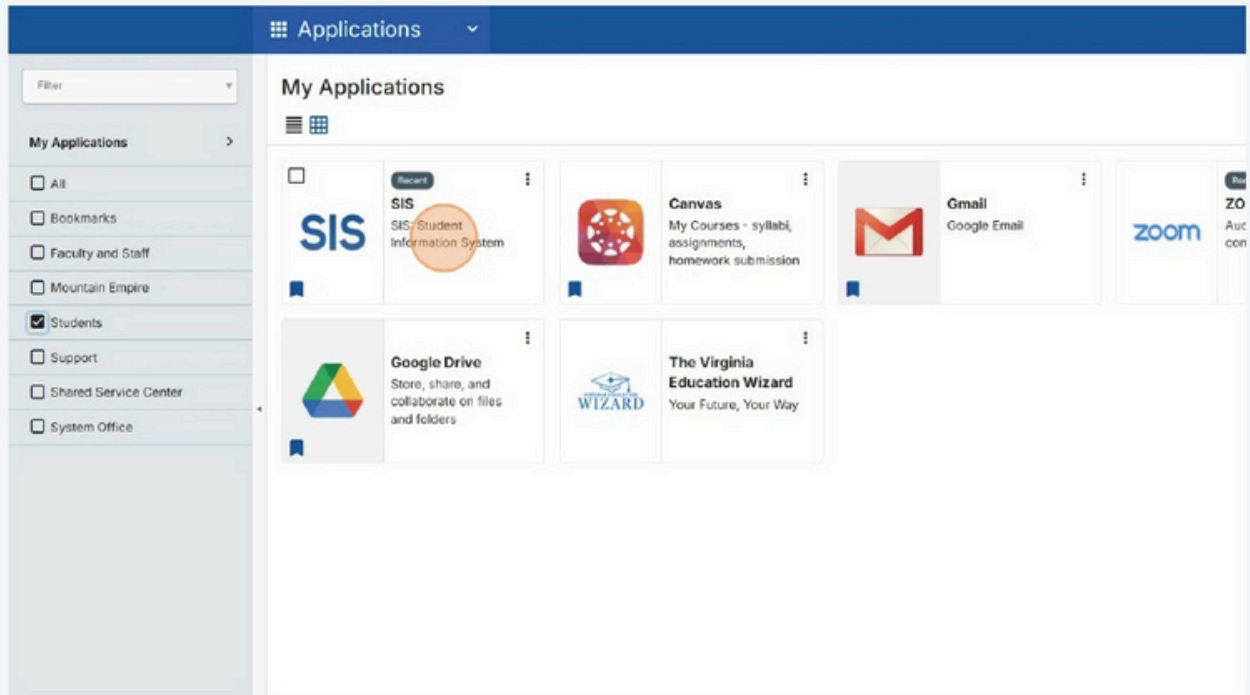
Applications

Filter

My Applications

All

Bookmarks

Faculty and Staff

Mountain Empire

Students

Support

Shared Service Center

System Office

My Applications

SIS

Recent

SIS

SIS: Student Information System

Canvas

My Courses - syllabi, assignments, homework submission

Gmail

Google Email

zoom

Re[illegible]

ZO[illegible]

Au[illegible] con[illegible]

Google Drive

Store, share, and collaborate on files and folders

WIZARD

The Virginia Education Wizard

Your Future, Your Way